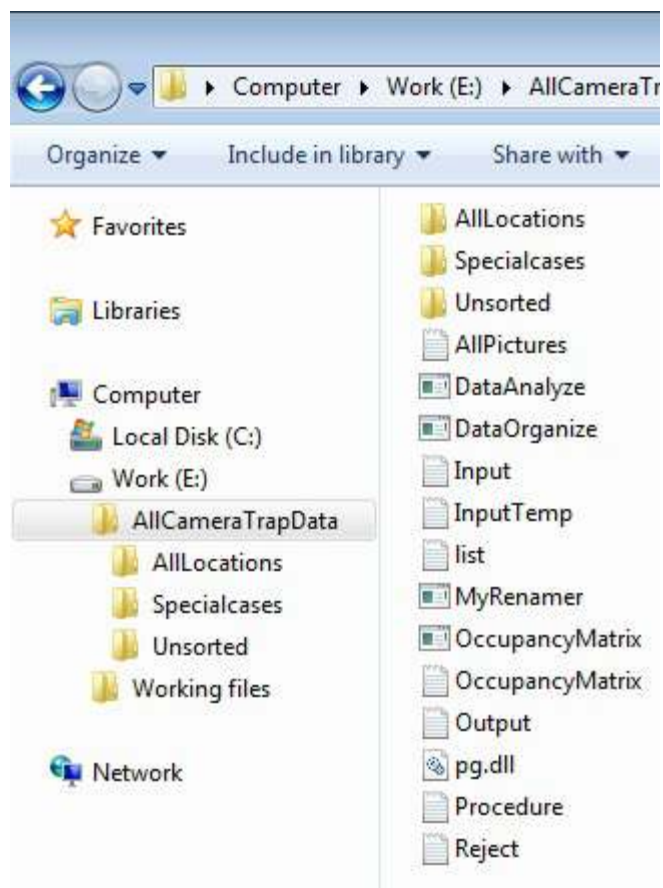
▸ Computer ▸ Work (E:) ▸ AllCameraTr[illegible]

Organize ▾ Include in library ▾ Share with ▾

Favorites

Libraries

Computer
Local Disk (C:)
Work (E:)
AllCameraTrapData
AllLocations
Specialcases
Unsorted
Working files

Network

AllLocations
Specialcases
Unsorted
AllPictures
DataAnalyze
DataOrganize
Input
InputTemp
list
MyRenamer
OccupancyMatrix
OccupancyMatrix
Output
pg.dll
Procedure
Reject